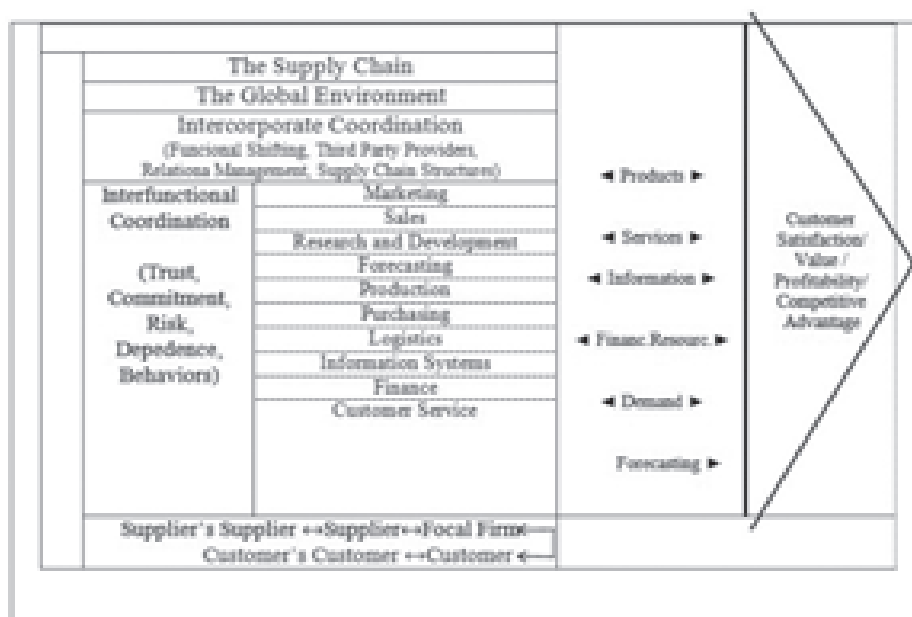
The Supply Chain

The Global Environment

Intercorporate Coordination
(Functional Shifting, Third Party Providers, Relations Management, Supply Chain Structure)

Interfunctional Coordination

(Trust, Commitment, Risk, Depedence, Behaviors)

Marketing
Sales
Research and Development
Forecasting
Production
Purchasing
Logistics
Information Systems
Finance
Customer Service

◄ Products ►

◄ Services ►

◄ Information ►

◄ Financ.Resourc. ►

◄ Demand ►

Forecasting ►

Customer Satisfaction/ Value / Profitability/ Competitive Advantage

Supplier's Supplier ↔Supplier↔Focal Firm←
Customer's Customer ↔Customer ←